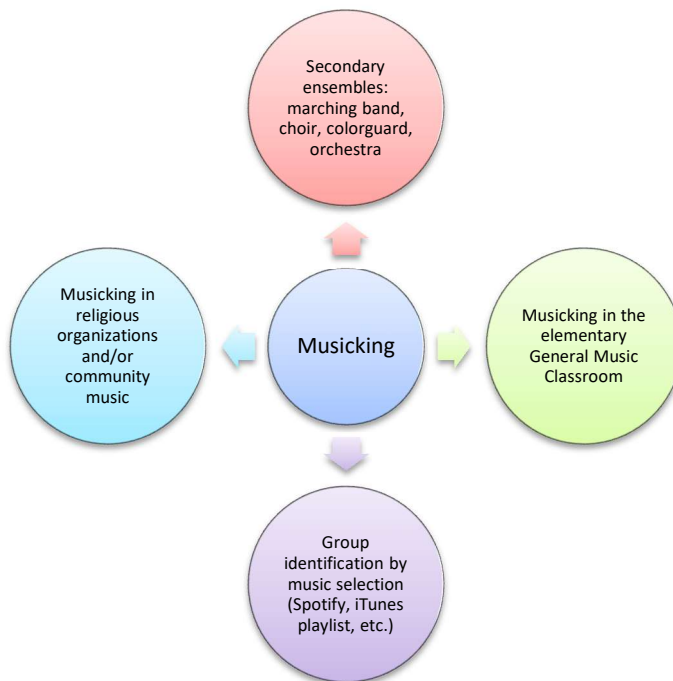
Secondary ensembles: marching band, choir, colorguard, orchestra

Musicking in religious organizations and/or community music

Musicking

Musicking in the elementary General Music Classroom

Group identification by music selection (Spotify, iTunes playlist, etc.)